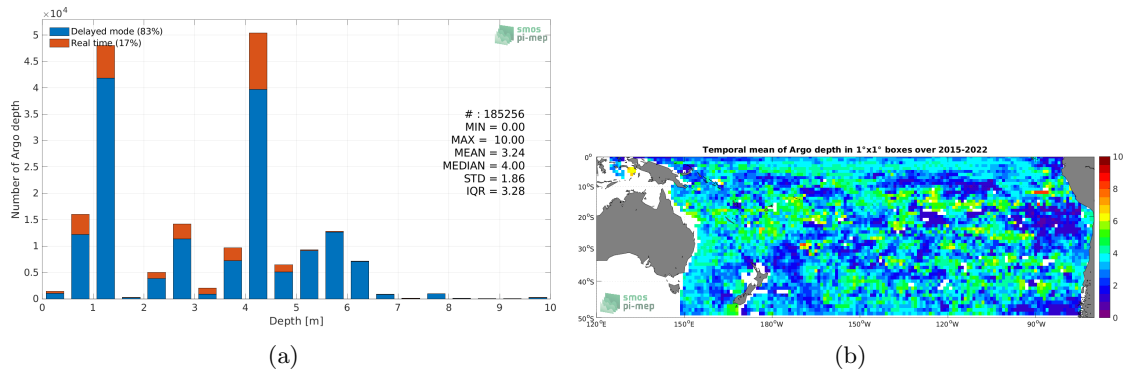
$\times10^4$

5

4.5

4

3.5

3

2.5

2

1.5

1

0.5

0

Number of Argo depth

Delayed mode (83%)
Real time (17%)

smos
pi-mep

# : 185256
MIN = 0.00
MAX = 10.00
MEAN = 3.24
MEDIAN = 4.00
STD = 1.86
IQR = 3.28

0 1 2 3 4 5 6 7 8 9 10

Depth [m]

(a)

Temporal mean of Argo depth in 1°x1° boxes over 2015-2022

0°
10°S
20°S
30°S
40°S
50°S

120°E 150°E 180°W 150°W 120°W 90°W

smos
pi-mep

10
8
6
4
2
0

(b)